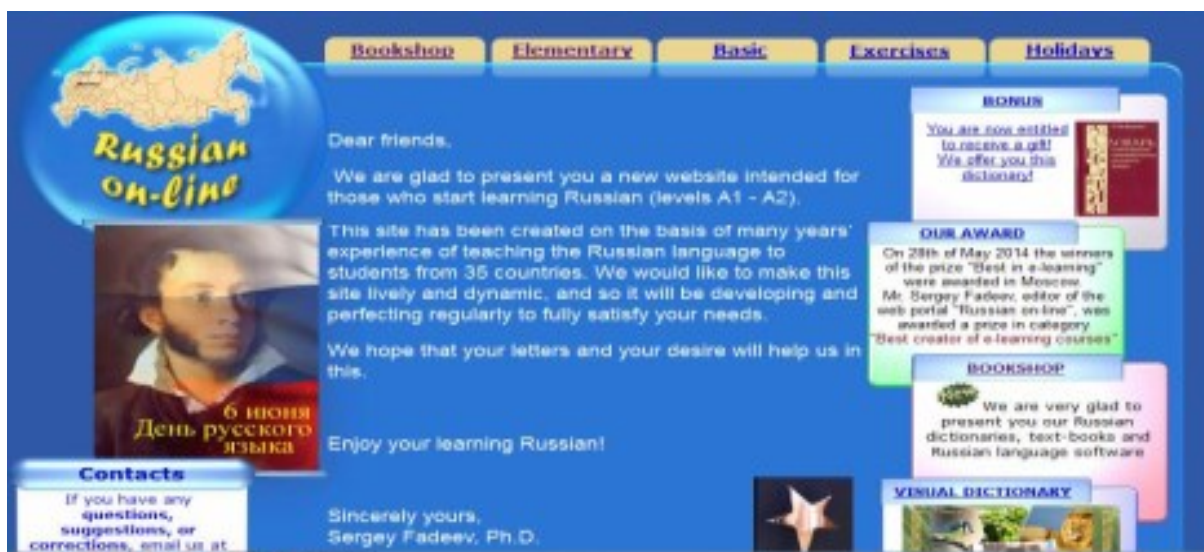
Bookshop
Elementary
Basic
Exercises
Holidays

Russian on-line

Dear friends,

We are glad to present you a new website intended for those who start learning Russian (levels A1 - A2).

This site has been created on the basis of many years' experience of teaching the Russian language to students from 35 countries. We would like to make this site lively and dynamic, and so it will be developing and perfecting regularly to fully satisfy your needs.

We hope that your letters and your desire will help us in this.

Enjoy your learning Russian!

Sincerely yours,
Sergey Fadeev, Ph.D.

6 июня
День русского языка

Contacts
If you have any questions, suggestions, or corrections, email us at

BONUS
You are now entitled to receive a gift! We offer you this dictionary!

OUR AWARD
On 28th of May 2014 the winners of the prize "Best in e-learning" were awarded in Moscow. Mr. Sergey Fadeev, editor of the web portal "Russian on-line", was awarded a prize in category "Best creator of e-learning courses"

BOOKSHOP
We are very glad to present you our Russian dictionaries, text-books and Russian language software

VISUAL DICTIONARY